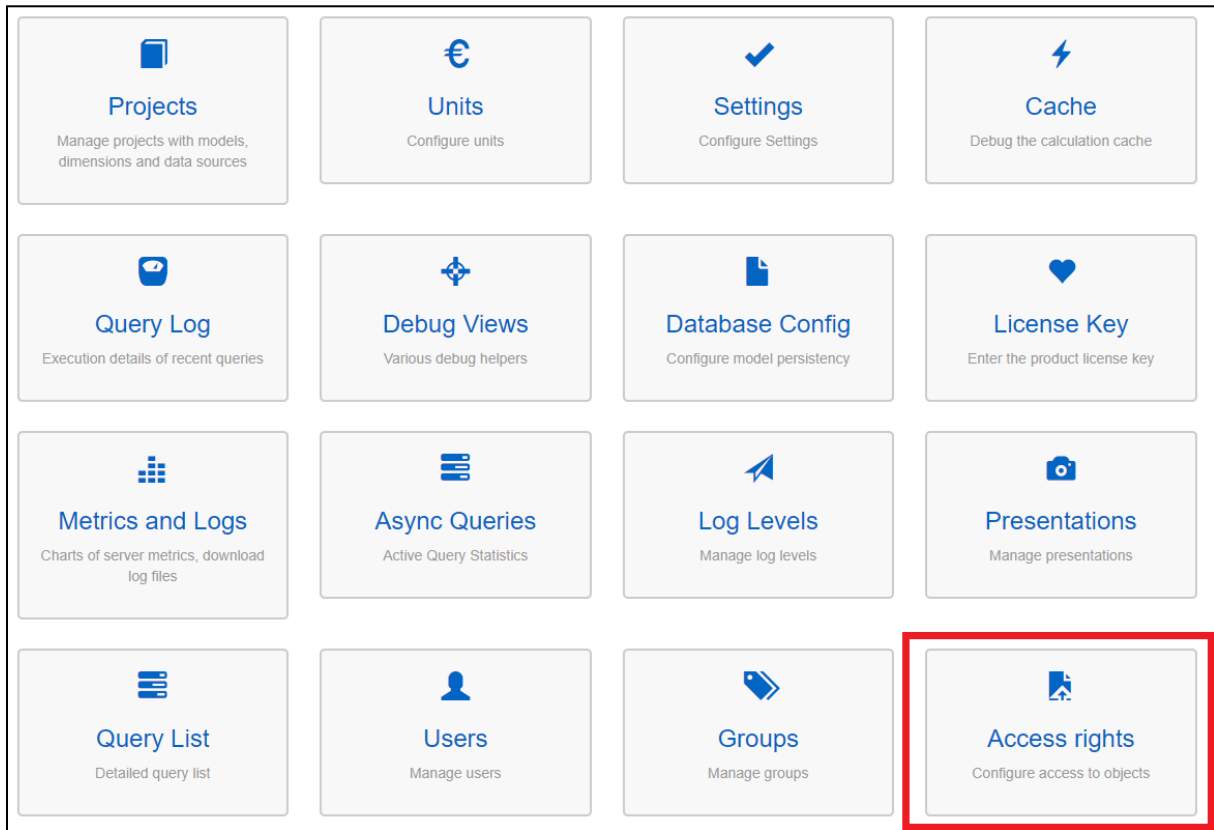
Projects
Manage projects with models, dimensions and data sources

€
Units
Configure units

Settings
Configure Settings

Cache
Debug the calculation cache

Query Log
Execution details of recent queries

Debug Views
Various debug helpers

Database Config
Configure model persistency

License Key
Enter the product license key

Metrics and Logs
Charts of server metrics, download log files

Async Queries
Active Query Statistics

Log Levels
Manage log levels

Presentations
Manage presentations

Query List
Detailed query list

Users
Manage users

Groups
Manage groups

Access rights
Configure access to objects